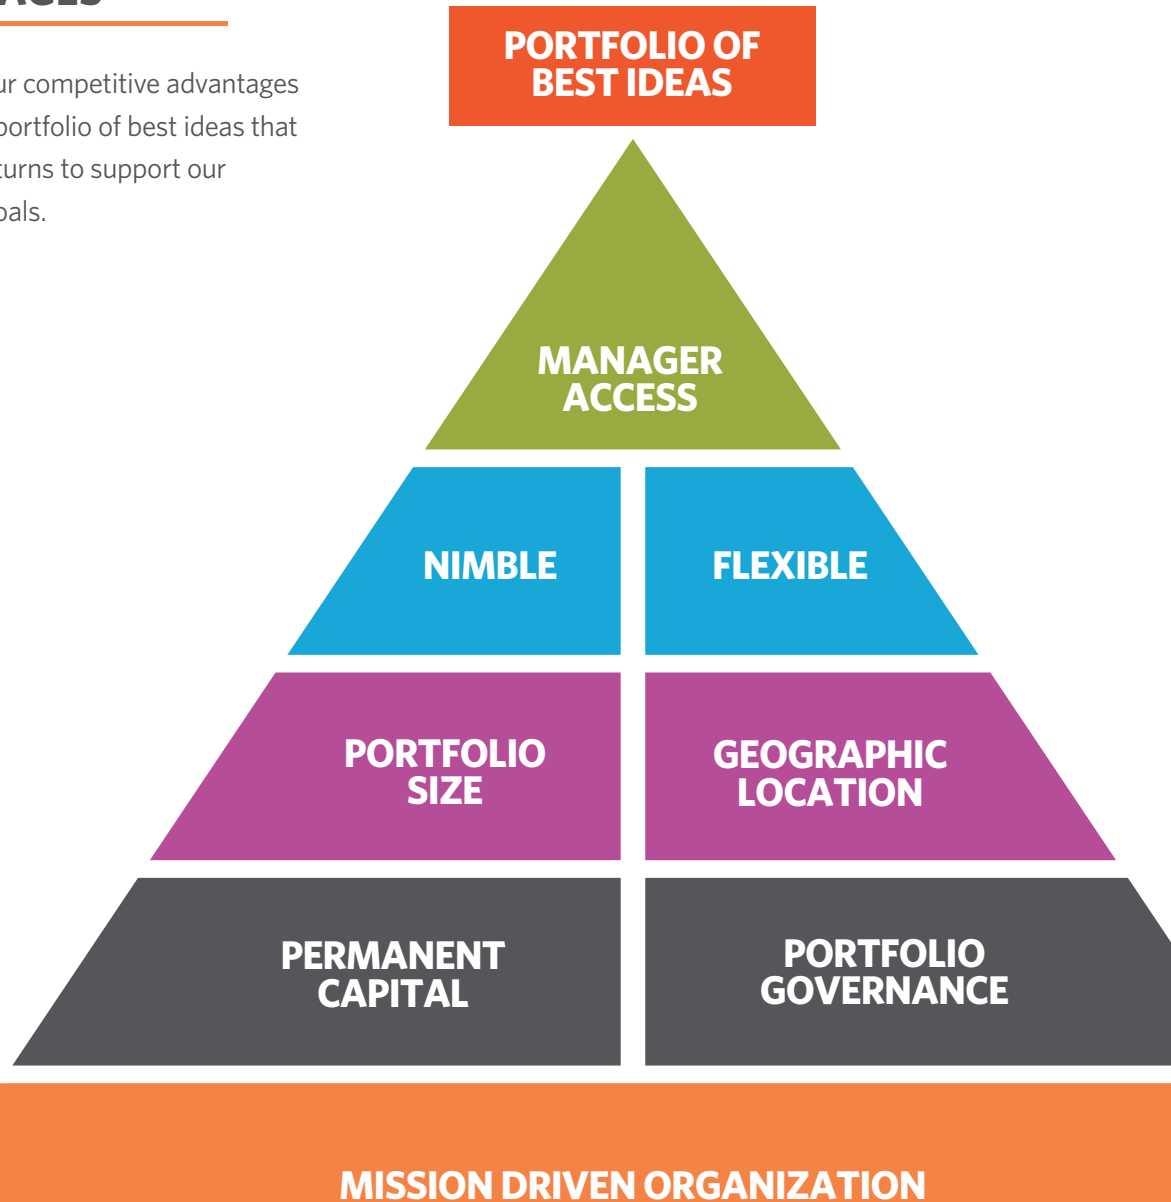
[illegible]AGES

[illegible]ur competitive advantages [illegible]portfolio of best ideas that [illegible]turns to support our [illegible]oals.

PORTFOLIO OF BEST IDEAS

MANAGER ACCESS

NIMBLE

FLEXIBLE

PORTFOLIO SIZE

GEOGRAPHIC LOCATION

PERMANENT CAPITAL

PORTFOLIO GOVERNANCE

MISSION DRIVEN ORGANIZATION